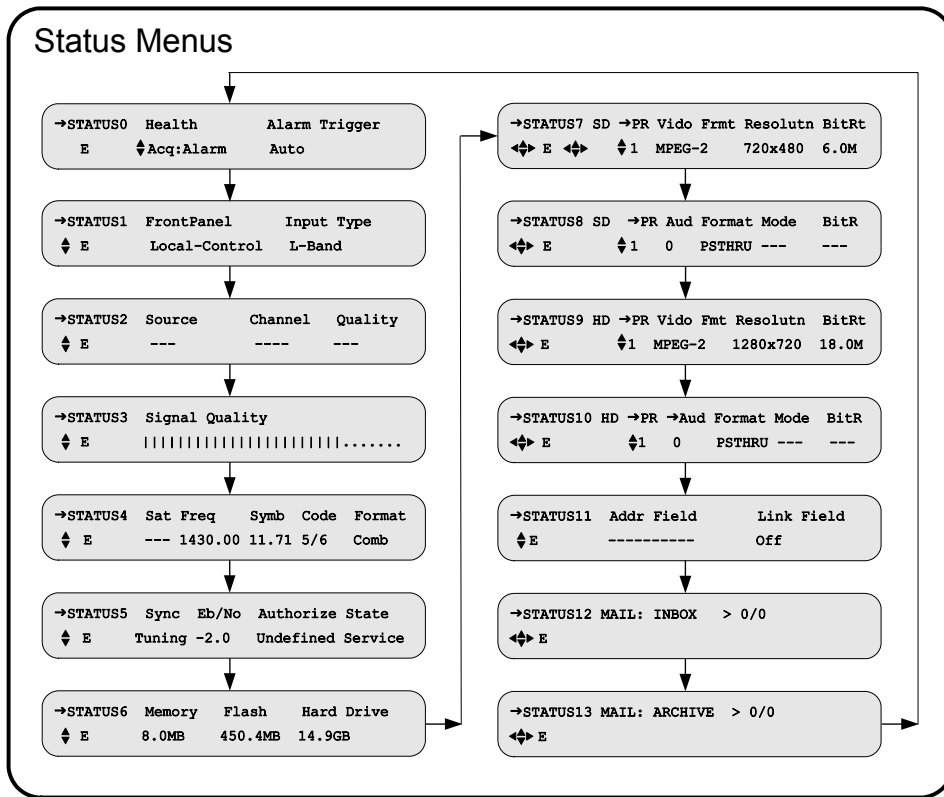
Status Menus

→STATUS0 Health Alarm Trigger
E ♦Acq:Alarm Auto

→STATUS1 FrontPanel Input Type
♦ E Local-Control L-Band

→STATUS2 Source Channel Quality
♦ E --- ---- ---

→STATUS3 Signal Quality
♦ E ||||||||||||||||||||||.......

→STATUS4 Sat Freq Symb Code Format
♦ E --- 1430.00 11.71 5/6 Comb

→STATUS5 Sync Eb/No Authorize State
♦ E Tuning -2.0 Undefined Service

→STATUS6 Memory Flash Hard Drive
♦ E 8.0MB 450.4MB 14.9GB

→STATUS7 SD →PR Vido Frmt Resolutn BitRt
◆ E ◆ ♦1 MPEG-2 720x480 6.0M

→STATUS8 SD →PR Aud Format Mode BitR
◆ E ♦1 0 PSTHRU --- ---

→STATUS9 HD →PR Vido Fmt Resolutn BitRt
◆ E ♦1 MPEG-2 1280x720 18.0M

→STATUS10 HD →PR →Aud Format Mode BitR
◆ E ♦1 0 PSTHRU --- ---

→STATUS11 Addr Field Link Field
♦E ---------- Off

→STATUS12 MAIL: INBOX > 0/0
◆ E

→STATUS13 MAIL: ARCHIVE > 0/0
◆ E